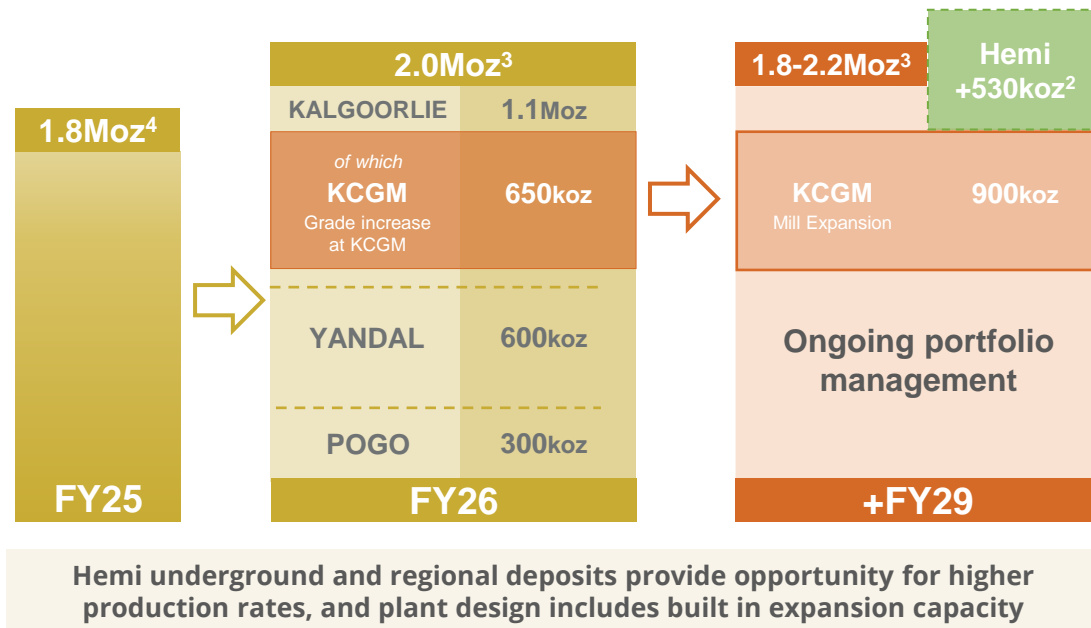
1.8Moz$^4$

FY25

2.0Moz$^3$

KALGOORLIE 1.1Moz

of which
KCGM
Grade increase at KCGM
650koz

YANDAL 600koz

POGO 300koz

FY26

1.8-2.2Moz$^3$

Hemi +530koz$^2$

KCGM
Mill Expansion
900koz

Ongoing portfolio management

+FY29

Hemi underground and regional deposits provide opportunity for higher production rates, and plant design includes built in expansion capacity